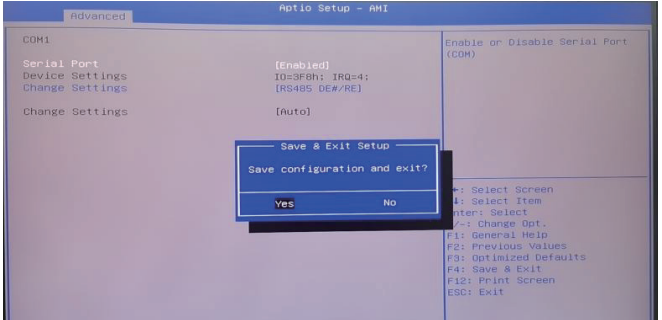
Aptio Setup - AMI
Advanced

COM1

Serial Port [Enabled]
Device Settings IO=3F8h; IRQ=4;
Change Settings [RS485 DE#/RE]

Change Settings [Auto]

Enable or Disable Serial Port (COM)

Save & Exit Setup
Save configuration and exit?
Yes No

→←: Select Screen
↑↓: Select Item
Enter: Select
+/-: Change Opt.
F1: General Help
F2: Previous Values
F3: Optimized Defaults
F4: Save & Exit
F12: Print Screen
ESC: Exit